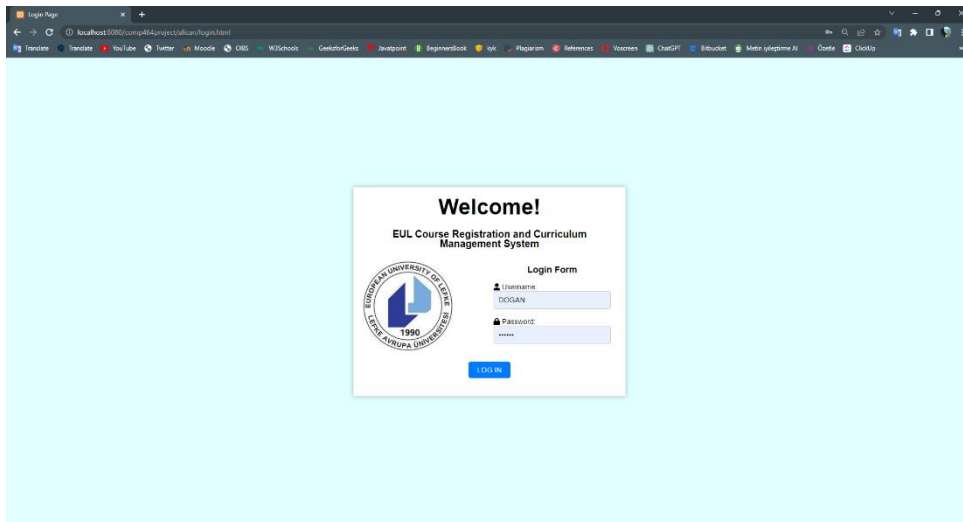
Login Page × +

localhost:8080/comp464project/alican/login.html

Translate Translate YouTube Twitter Moodle OBS W3Schools GeeksforGeeks Javatpoint BeginnersBook kyk Plagiarism References Voscreen ChatGPT Bitbucket Metin iyileştirme AI Özetle ClickUp

Welcome!

EUL Course Registration and Curriculum Management System

EUROPEAN UNIVERSITY OF LEFKE
LEFKE AVRUPA ÜNIVERSITESI
1990

Login Form

Username:
DOGAN

Password:
••••••

LOG IN